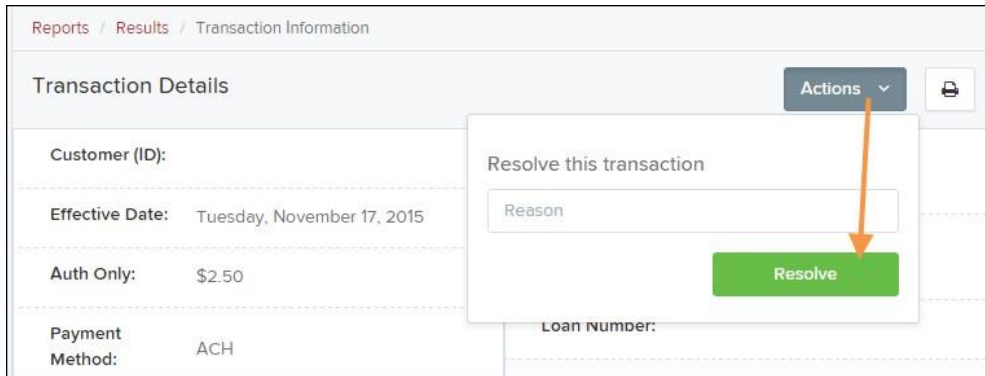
Reports / Results / Transaction Information

Transaction Details

Actions

Customer (ID):

Effective Date: Tuesday, November 17, 2015

Auth Only: $2.50

Payment Method: ACH

Resolve this transaction

Reason

Resolve

Loan Number: